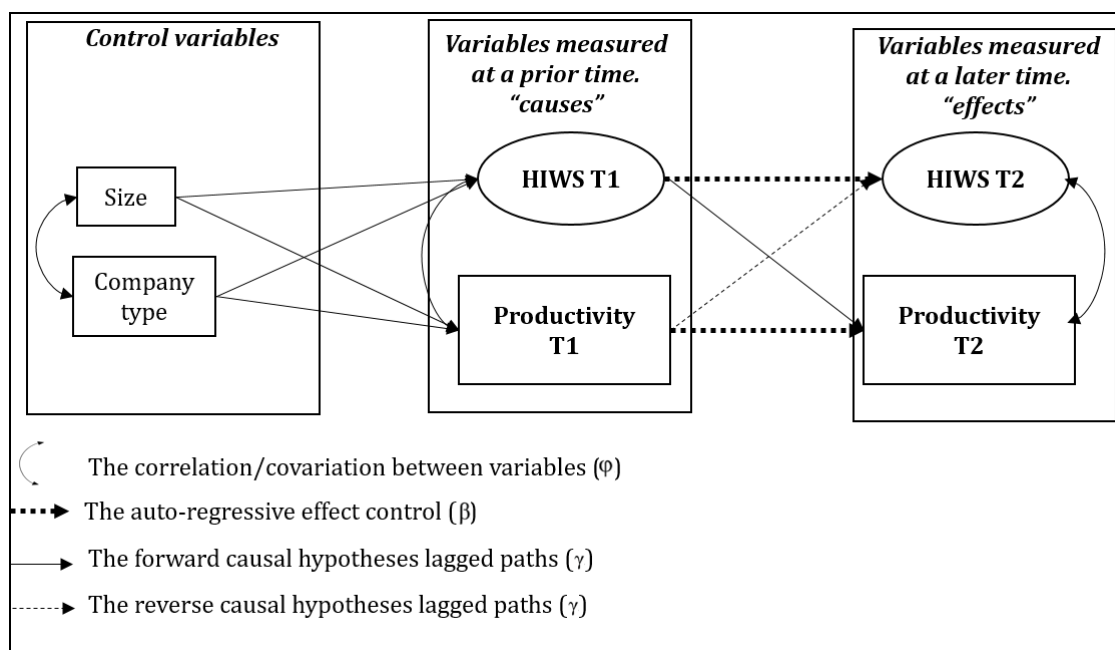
Control variables

Variables measured at a prior time. "causes"

Variables measured at a later time. "effects"

Size

Company type

HIWS T1

Productivity T1

HIWS T2

Productivity T2

The correlation/covariation between variables (φ)

The auto-regressive effect control (β)

The forward causal hypotheses lagged paths (γ)

The reverse causal hypotheses lagged paths (γ)